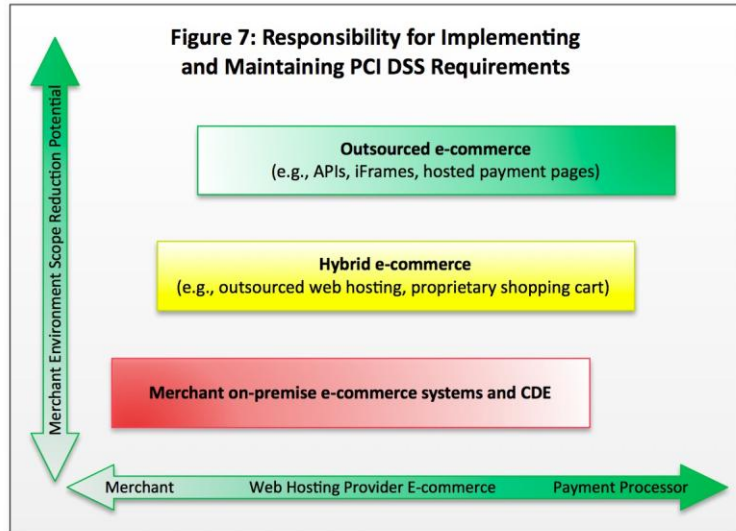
Figure 7: Responsibility for Implementing and Maintaining PCI DSS Requirements

Merchant Environment Scope Reduction Potential

Outsourced e-commerce
(e.g., APIs, iFrames, hosted payment pages)

Hybrid e-commerce
(e.g., outsourced web hosting, proprietary shopping cart)

Merchant on-premise e-commerce systems and CDE

Merchant Web Hosting Provider E-commerce Payment Processor